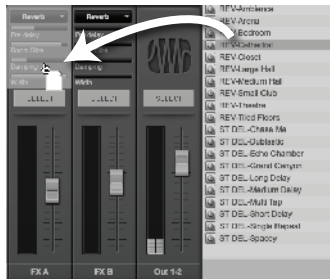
Reverb
Pre delay
Room Size
Damping
Width
SELECT
Reverb
Pre delay
Room Size
Damping
Width
SELECT
SELECT
REV-Ambience
REV-Arena
REV-Bedroom
REV-Cathedral
REV-Closet
REV-Large Hall
REV-Medium Hall
REV-Small Club
REV-Theatre
REV-Tiled Floors
ST DEL-Chase Me
ST DEL-Dubtastic
ST DEL-Echo Chamber
ST DEL-Grand Canyon
ST DEL-Long Delay
ST DEL-Medium Delay
ST DEL-Multi Tap
ST DEL-Short Delay
ST DEL-Single Repeat
ST DEL-Spaccy
FX A
FX B
Out 1-2